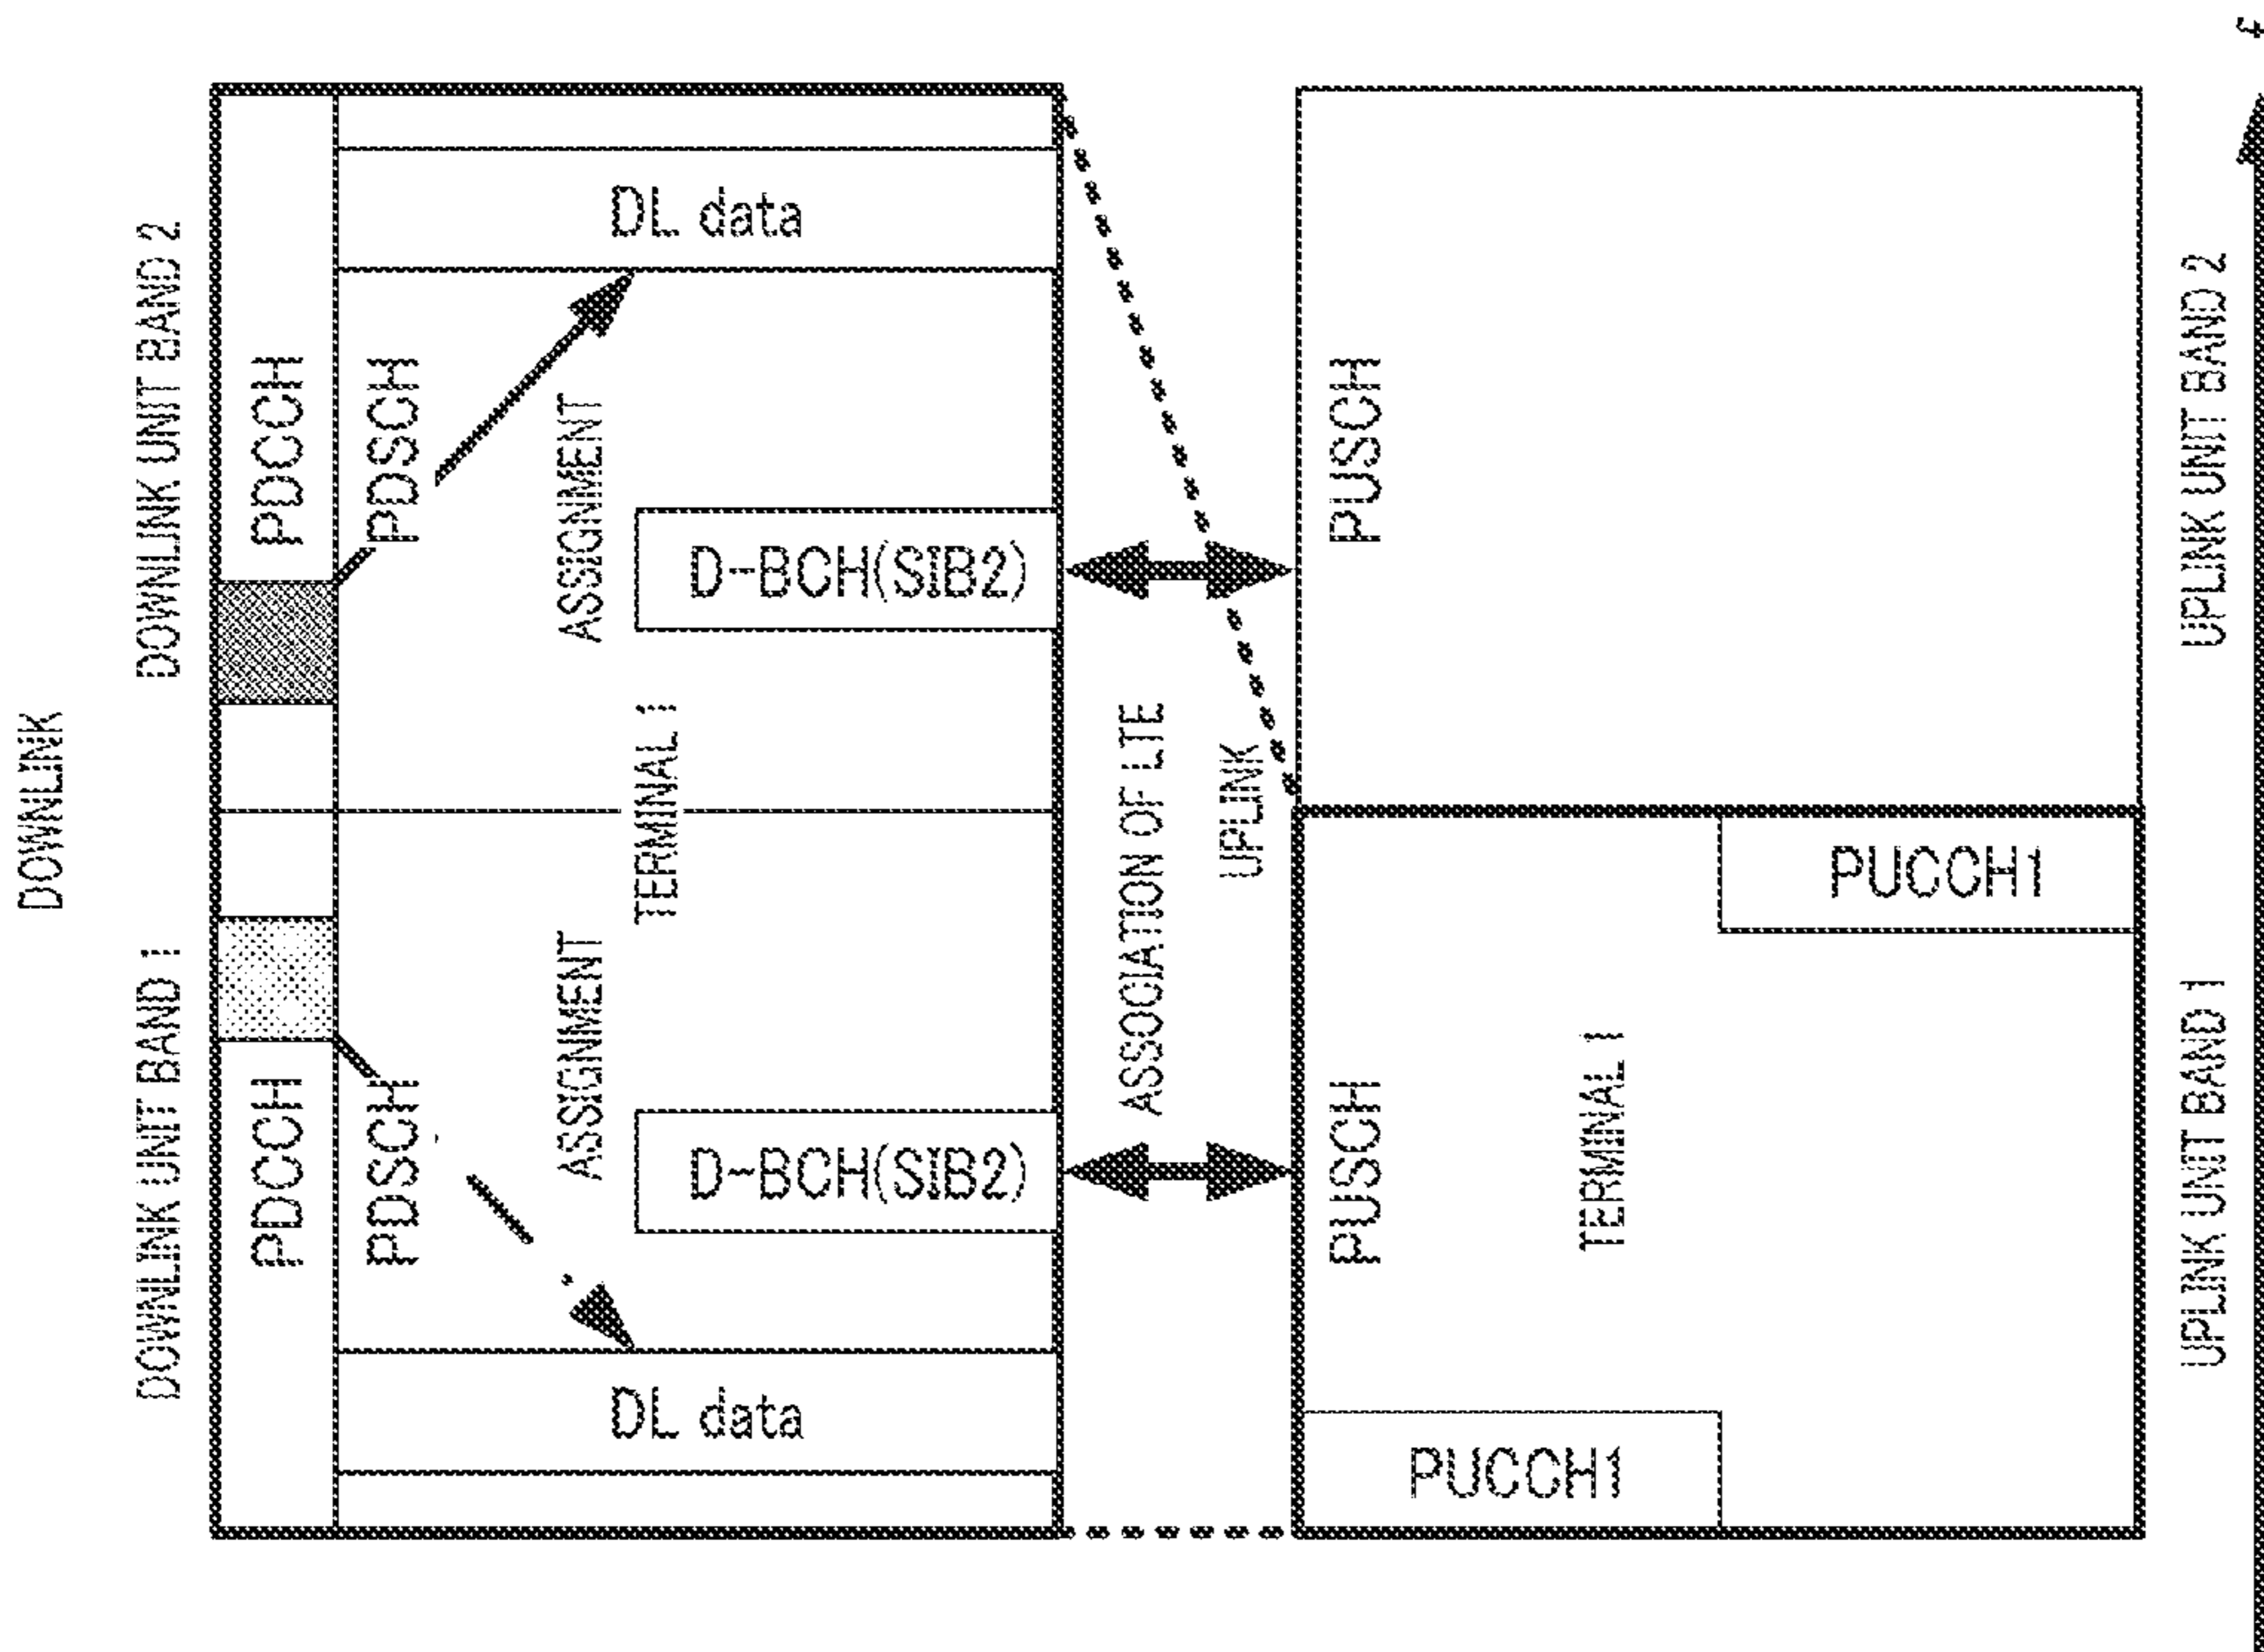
DOWNLINK

DOWNLINK UNIT BAND 1

PDCCH

PDSCH

ASSIGNMENT

D-BCH(SIB2)

DL data

DOWNLINK UNIT BAND 2

PDCCH

PDSCH

ASSIGNMENT

D-BCH(SIB2)

DL data

TERMINAL 1

ASSOCIATION OF LTE UPLINK

PUSCH

PUCCH1

TERMINAL 1

PUCCH1

PUSCH

UPLINK UNIT BAND 1

UPLINK UNIT BAND 2

f